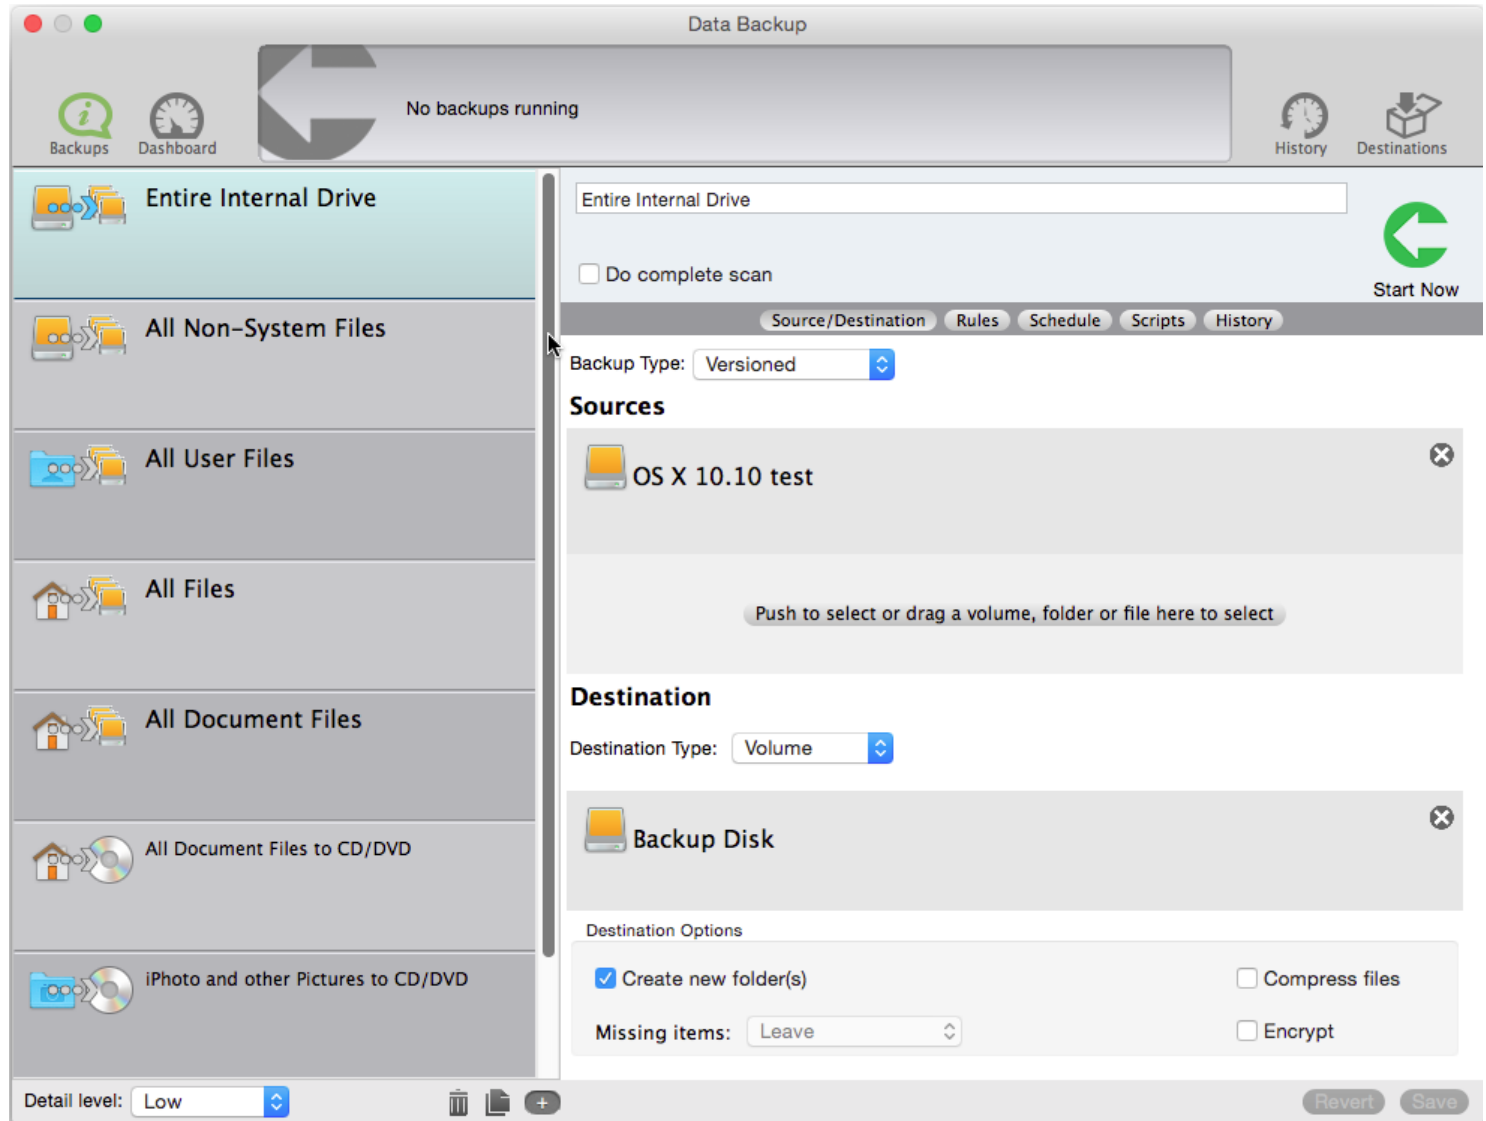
Data Backup

Backups
Dashboard

No backups running

History
Destinations

Entire Internal Drive

All Non-System Files

All User Files

All Files

All Document Files

All Document Files to CD/DVD

iPhoto and other Pictures to CD/DVD

Entire Internal Drive

Do complete scan

Start Now

Source/Destination
Rules
Schedule
Scripts
History

Backup Type: Versioned

Sources

OS X 10.10 test

Push to select or drag a volume, folder or file here to select

Destination

Destination Type: Volume

Backup Disk

Destination Options

Create new folder(s)

Compress files

Missing items: Leave

Encrypt

Detail level: Low

Revert
Save